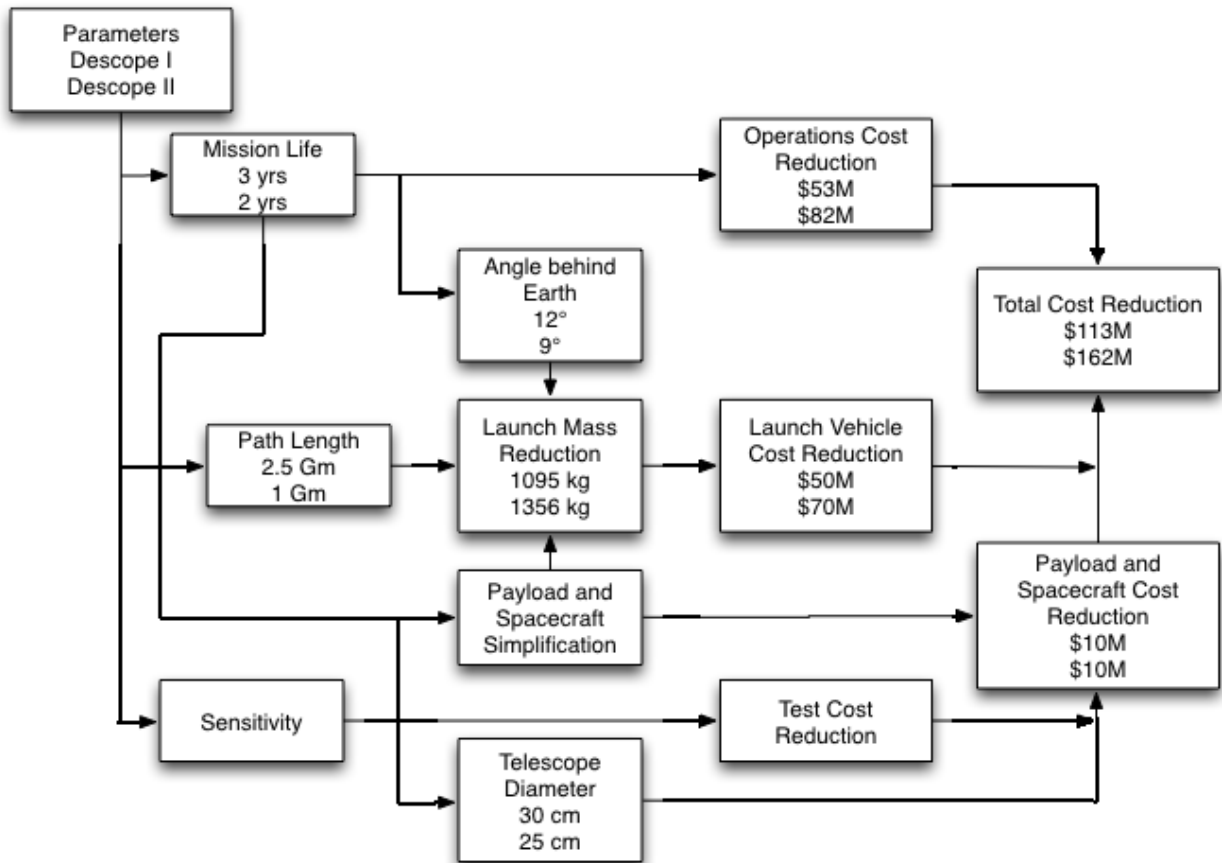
Parameters
Descope I
Descope II

Mission Life
3 yrs
2 yrs

Operations Cost Reduction
\$53M
\$82M

Angle behind Earth
12°
9°

Total Cost Reduction
\$113M
\$162M

Path Length
2.5 Gm
1 Gm

Launch Mass Reduction
1095 kg
1356 kg

Launch Vehicle Cost Reduction
\$50M
\$70M

Payload and Spacecraft Simplification

Payload and Spacecraft Cost Reduction
\$10M
\$10M

Sensitivity

Test Cost Reduction

Telescope Diameter
30 cm
25 cm